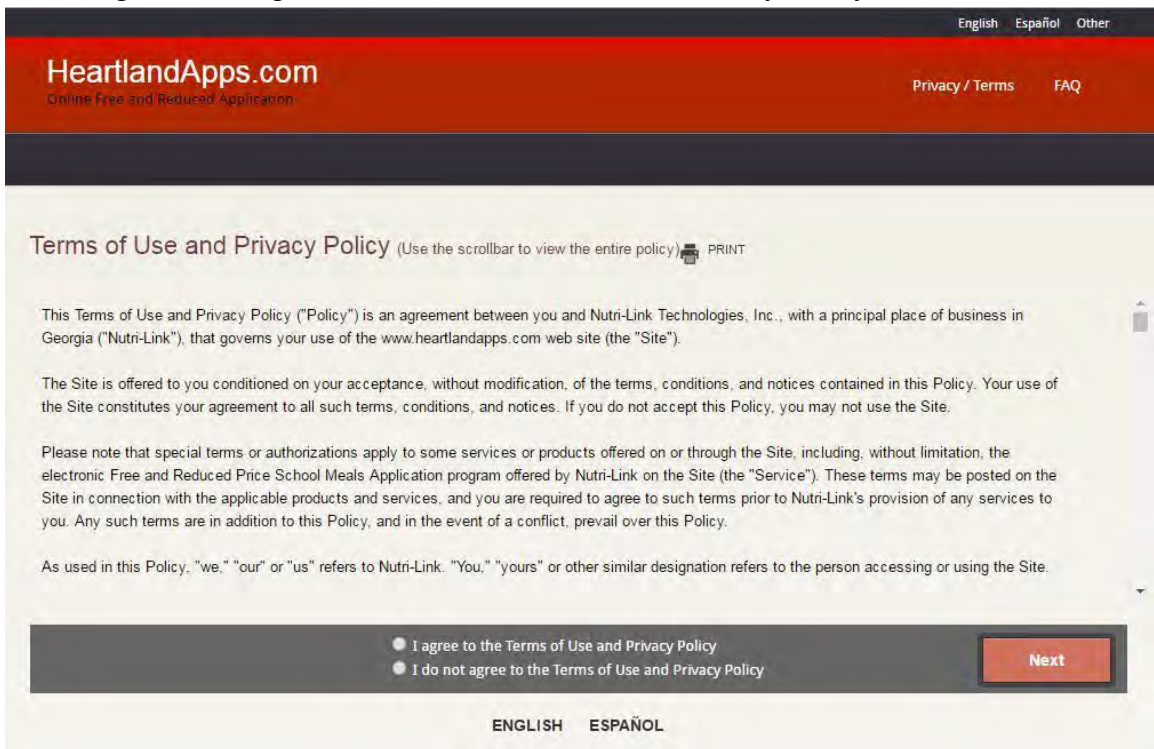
English Español Other

HeartlandApps.com
Online Free and Reduced Application

Privacy / Terms FAQ

Terms of Use and Privacy Policy (Use the scrollbar to view the entire policy) PRINT

This Terms of Use and Privacy Policy ("Policy") is an agreement between you and Nutri-Link Technologies, Inc., with a principal place of business in Georgia ("Nutri-Link"), that governs your use of the www.heartlandapps.com web site (the "Site").

The Site is offered to you conditioned on your acceptance, without modification, of the terms, conditions, and notices contained in this Policy. Your use of the Site constitutes your agreement to all such terms, conditions, and notices. If you do not accept this Policy, you may not use the Site.

Please note that special terms or authorizations apply to some services or products offered on or through the Site, including, without limitation, the electronic Free and Reduced Price School Meals Application program offered by Nutri-Link on the Site (the "Service"). These terms may be posted on the Site in connection with the applicable products and services, and you are required to agree to such terms prior to Nutri-Link's provision of any services to you. Any such terms are in addition to this Policy, and in the event of a conflict, prevail over this Policy.

As used in this Policy, "we," "our" or "us" refers to Nutri-Link. "You," "yours" or other similar designation refers to the person accessing or using the Site.

I agree to the Terms of Use and Privacy Policy
I do not agree to the Terms of Use and Privacy Policy

Next

ENGLISH ESPAÑOL